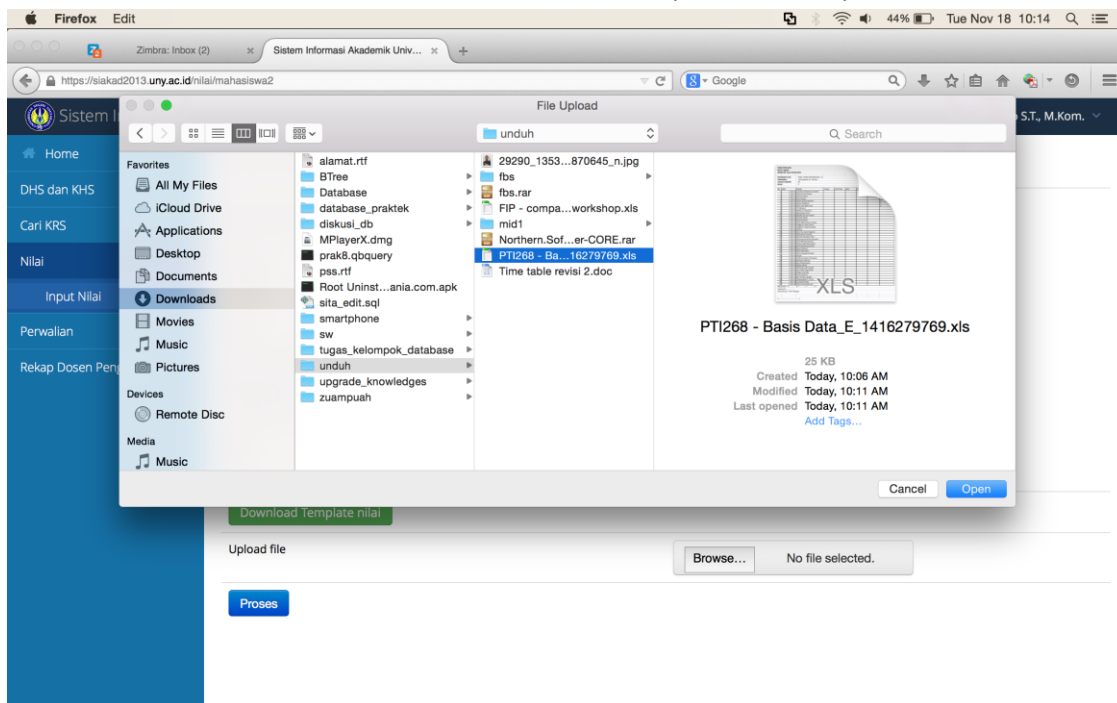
Firefox Edit

44% Tue Nov 18 10:14

Zimbra: Inbox (2)

Sistem Informasi Akademik Univ...

https://siakad2013.uny.ac.id/nilai/mahasiswa2

Google

Sistem I

S.T., M.Kom.

Home

DHS dan KHS

Cari KRS

Nilai

Input Nilai

Perwalian

Rekap Dosen Pen

File Upload

unduh

Search

Favorites

All My Files

iCloud Drive

Applications

Desktop

Documents

Downloads

Movies

Music

Pictures

Devices

Remote Disc

Media

Music

alamat.rtf

BTree

Database

database_praktek

diskusi_db

MPlayerX.dmg

prak8.qbquery

pss.rtf

Root Uninst...ania.com.apk

sita_edit.sql

smartphone

sw

tugas_kelompok_database

unduh

upgrade_knowledges

zuampuah

29290_1353...870645_n.jpg

fbs

fbs.rar

FIP - compa...workshop.xls

mid1

Northern.Sof...er-CORE.rar

PTI268 - Ba...16279769.xls

Time table revisi 2.doc

XLS

PTI268 - Basis Data_E_1416279769.xls

25 KB

Created Today, 10:06 AM

Modified Today, 10:11 AM

Last opened Today, 10:11 AM

Add Tags...

Cancel

Open

Download Template nilai

Upload file

Browse...

No file selected.

Proses